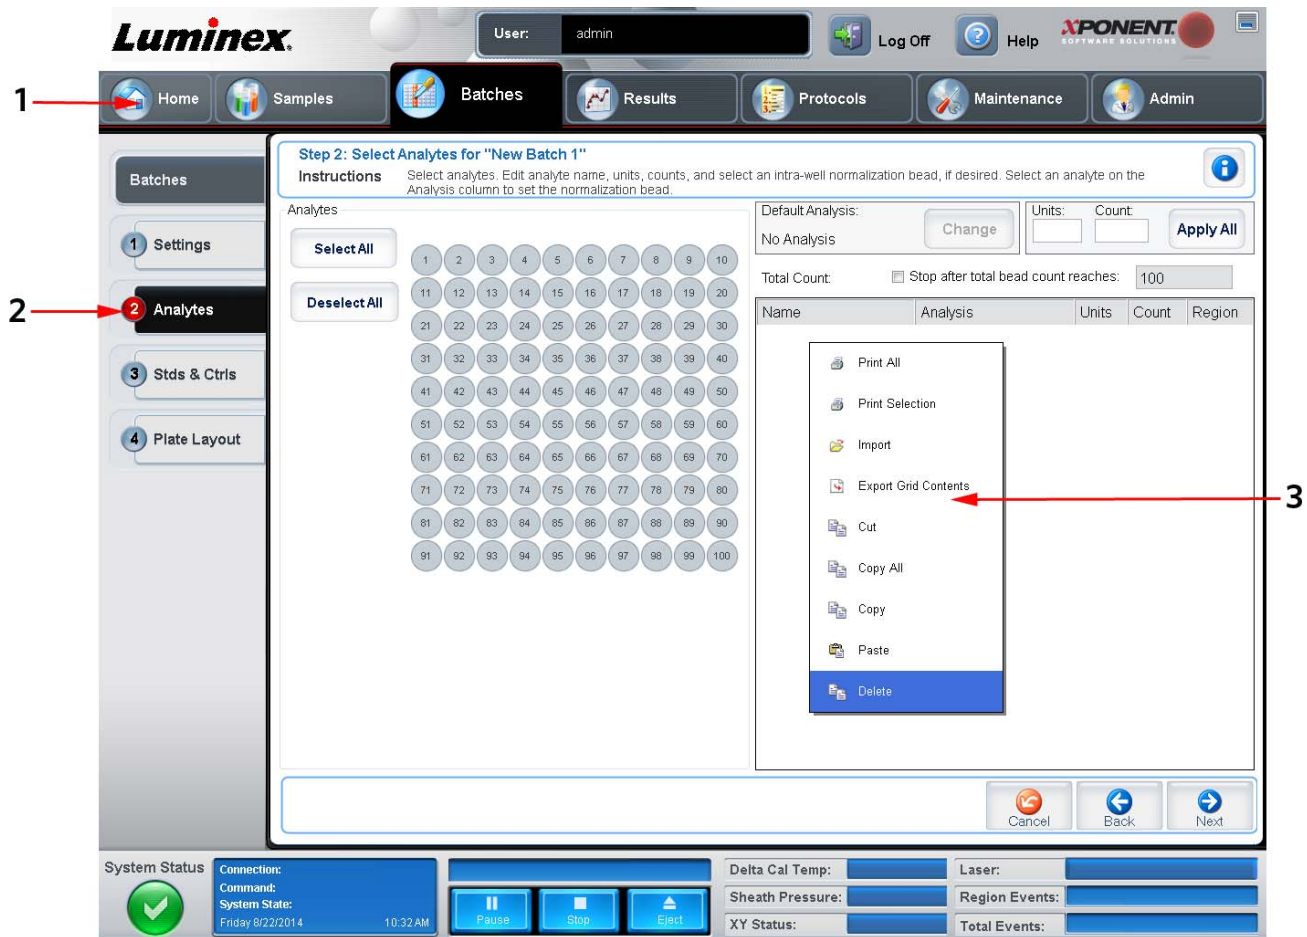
Luminex

User: admin

Log Off

Help

XPONENT SOFTWARE SOLUTIONS

1

Home

Samples

Batches

Results

Protocols

Maintenance

Admin

Batches

1 Settings

2

2 Analytes

3 Stds & Ctrls

4 Plate Layout

Step 2: Select Analytes for "New Batch 1"

Instructions

Select analytes. Edit analyte name, units, counts, and select an intra-well normalization bead, if desired. Select an analyte on the Analysis column to set the normalization bead.

Analytes

Select All

Deselect All

1 2 3 4 5 6 7 8 9 10
11 12 13 14 15 16 17 18 19 20
21 22 23 24 25 26 27 28 29 30
31 32 33 34 35 36 37 38 39 40
41 42 43 44 45 46 47 48 49 50
51 52 53 54 55 56 57 58 59 60
61 62 63 64 65 66 67 68 69 70
71 72 73 74 75 76 77 78 79 80
81 82 83 84 85 86 87 88 89 90
91 92 93 94 95 96 97 98 99 100

Default Analysis:

No Analysis

Change

Units:

Count:

Apply All

Total Count:

Stop after total bead count reaches:

100

| Name | Analysis | Units | Count | Region |
|---|---|---|---|---|

Print All

Print Selection

Import

Export Grid Contents

3

Cut

Copy All

Copy

Paste

Delete

Cancel

Back

Next

System Status

Connection:
Command:
System State:
Friday 8/22/2014 10:32 AM

Pause

Stop

Eject

Delta Cal Temp:

Sheath Pressure:

XY Status:

Laser:

Region Events:

Total Events: